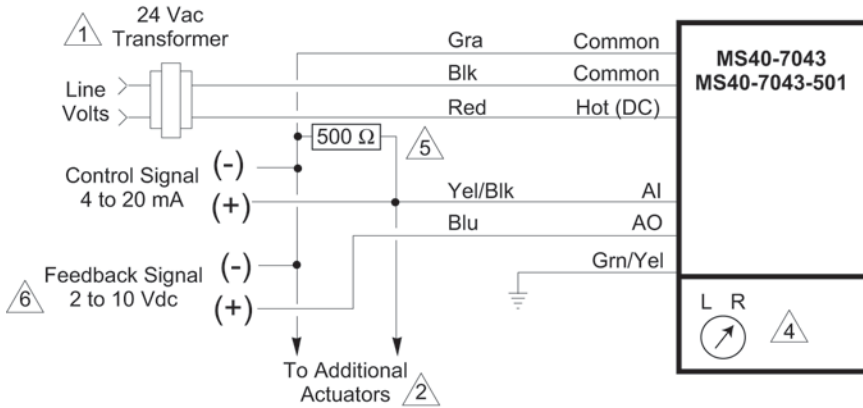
1 24 Vac Transformer

Line Volts

Gra Common

Blk Common

Red Hot (DC)

MS40-7043
MS40-7043-501

500 Ω 5

Control Signal 4 to 20 mA

(-)

(+)

Yel/Blk AI

Blu AO

6 Feedback Signal 2 to 10 Vdc

(-)

(+)

Grn/Yel

L R

4

To Additional Actuators 2